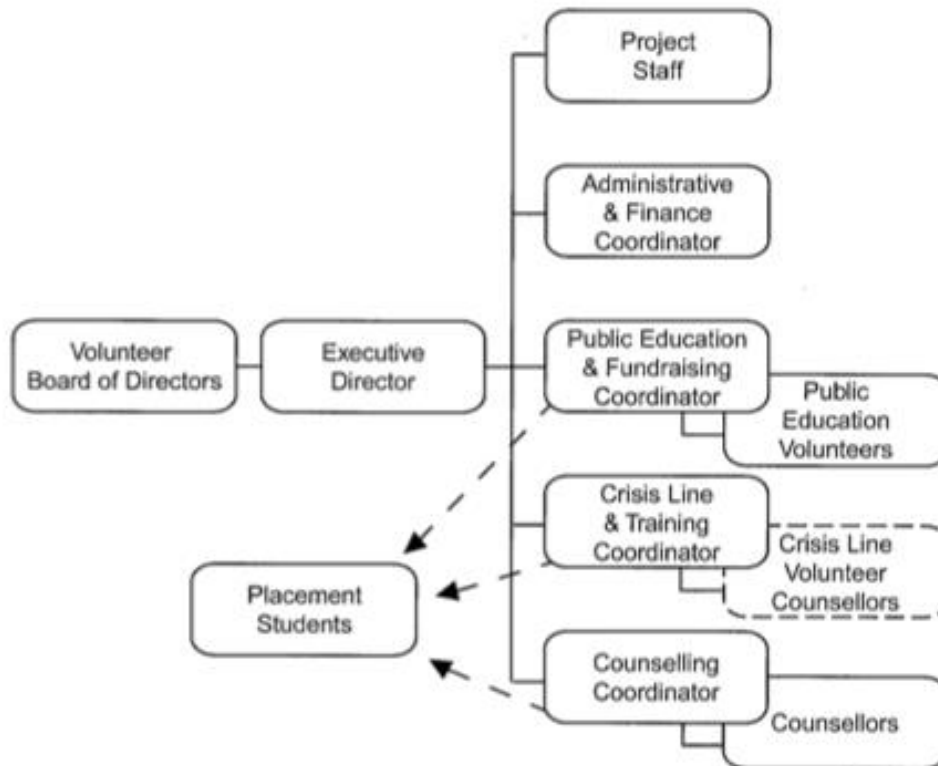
Project Staff

Administrative & Finance Coordinator

Volunteer Board of Directors

Executive Director

Public Education & Fundraising Coordinator

Public Education Volunteers

Crisis Line & Training Coordinator

Crisis Line Volunteer Counsellors

Placement Students

Counselling Coordinator

Counsellors